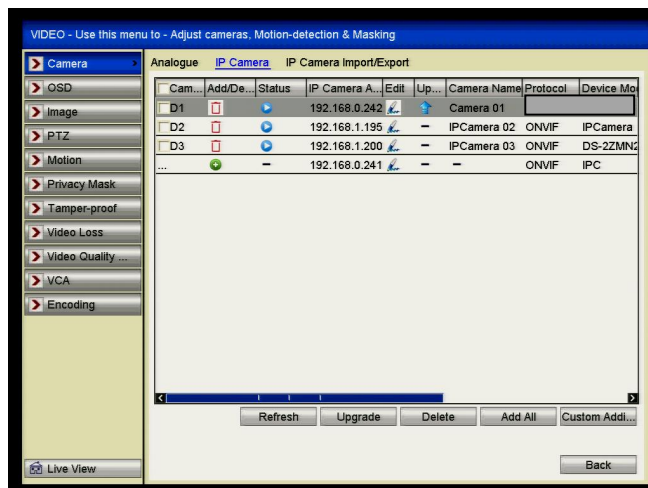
VIDEO - Use this menu to - Adjust cameras, Motion-detection & Masking

Camera
OSD
Image
PTZ
Motion
Privacy Mask
Tamper-proof
Video Loss
Video Quality ...
VCA
Encoding

Live View

Analogue IP Camera IP Camera Import/Export

| Cam... | Add/De... | Status | IP Camera A... | Edit | Up... | Camera Name | Protocol | Device Mo |
|---|---|---|---|---|---|---|---|---|
| D1 | | | 192.168.0.242 | | | Camera 01 | | |
| D2 | | | 192.168.1.195 | | – | IPCamera 02 | ONVIF | IPCamera |
| D3 | | | 192.168.1.200 | | – | IPCamera 03 | ONVIF | DS-2ZMN2 |
| ... | | – | 192.168.0.241 | | – | – | ONVIF | IPC |

Refresh Upgrade Delete Add All Custom Addi...

Back